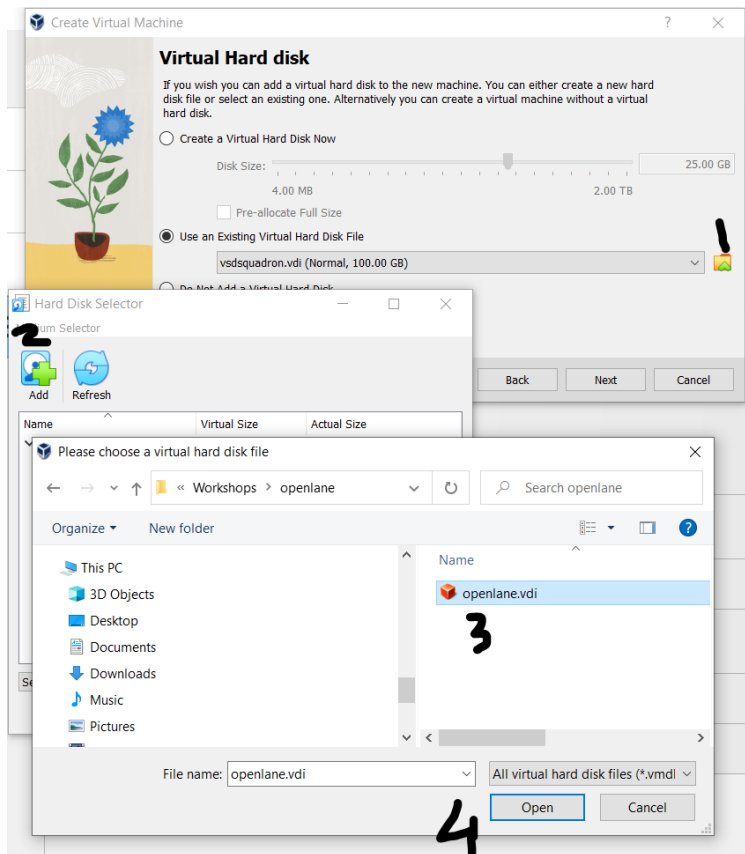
Create Virtual Machine

?

Virtual Hard disk

If you wish you can add a virtual hard disk to the new machine. You can either create a new hard disk file or select an existing one. Alternatively you can create a virtual machine without a virtual hard disk.

Create a Virtual Hard Disk Now

Disk Size:

25.00 GB

4.00 MB

2.00 TB

Pre-allocate Full Size

Use an Existing Virtual Hard Disk File

vsdsquadron.vdi (Normal, 100.00 GB)

1

Do Not Add a Virtual Hard Disk

Back

Next

Cancel

Hard Disk Selector

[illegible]um Selector

2

Add

Refresh

Name

Virtual Size

Actual Size

Se

Please choose a virtual hard disk file

« Workshops › openlane

Search openlane

Organize ▾

New folder

This PC

3D Objects

Desktop

Documents

Downloads

Music

Pictures

Name

openlane.vdi

3

File name:

openlane.vdi

All virtual hard disk files (*.vmdl

Open

Cancel

4